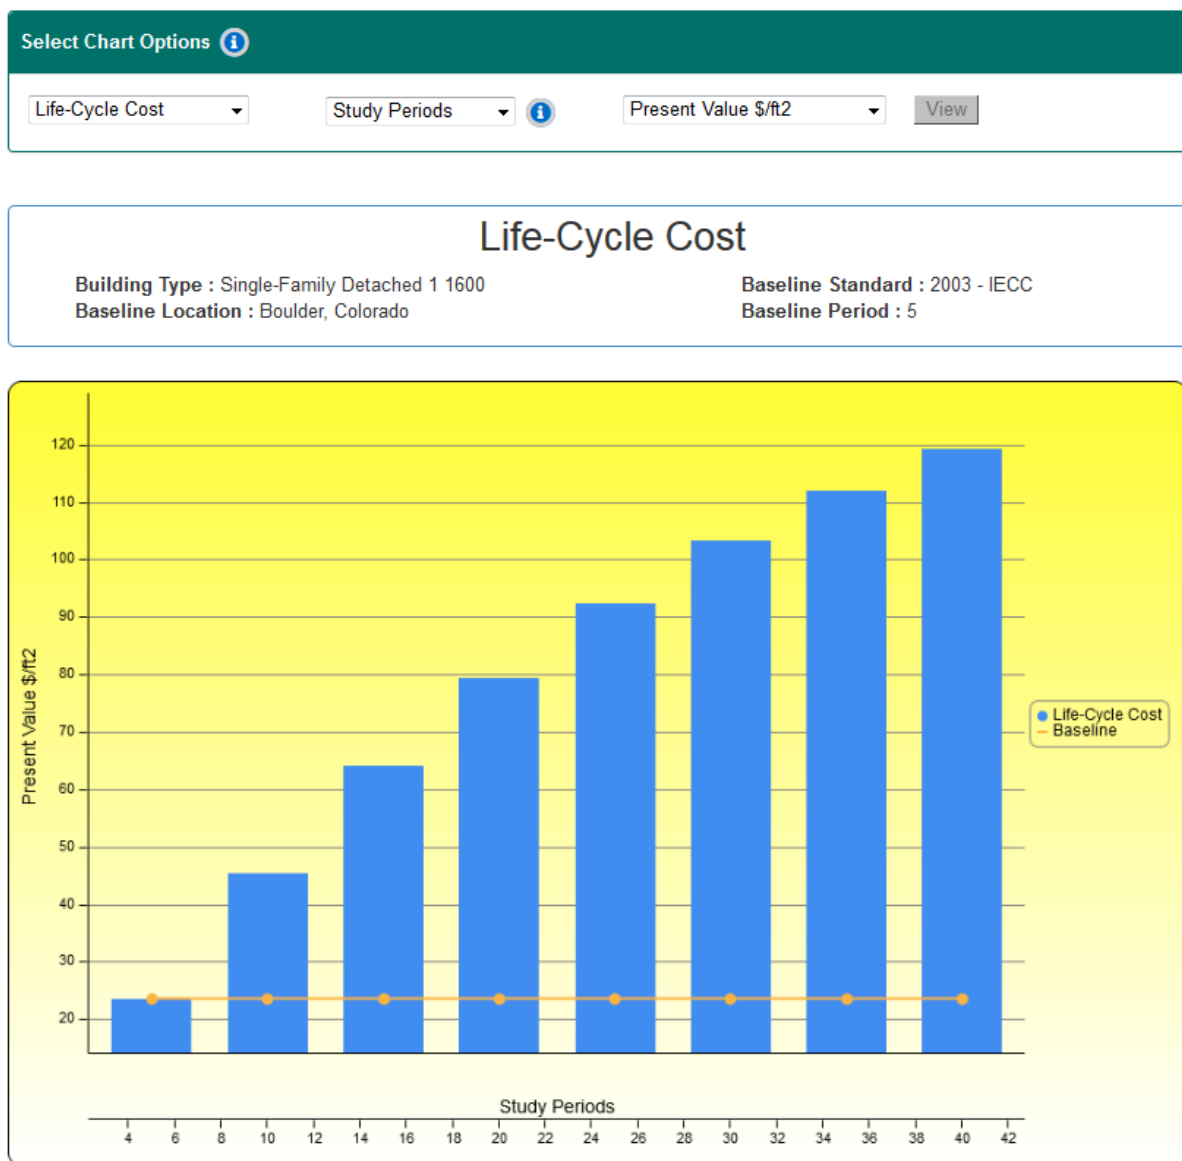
Select Chart Options

Life-Cycle Cost

Study Periods

Present Value $/ft2

View

Life-Cycle Cost

**Building Type :** Single-Family Detached 1 1600
**Baseline Location :** Boulder, Colorado

**Baseline Standard :** 2003 - IECC
**Baseline Period :** 5

Present Value $/ft2

120
110
100
90
80
70
60
50
40
30
20

Life-Cycle Cost
Baseline

Study Periods

4 6 8 10 12 14 16 18 20 22 24 26 28 30 32 34 36 38 40 42